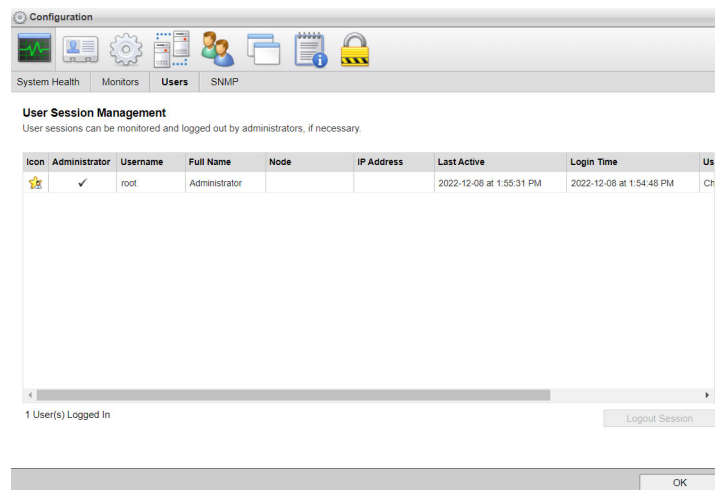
Configuration

System Health | Monitors | Users | SNMP

User Session Management
User sessions can be monitored and logged out by administrators, if necessary.

| Icon | Administrator | Username | Full Name | Node | IP Address | Last Active | Login Time | Us |
|---|---|---|---|---|---|---|---|---|
| | ✓ | root | Administrator | | | 2022-12-08 at 1:55:31 PM | 2022-12-08 at 1:54:48 PM | Ch |

1 User(s) Logged In

Logout Session

OK